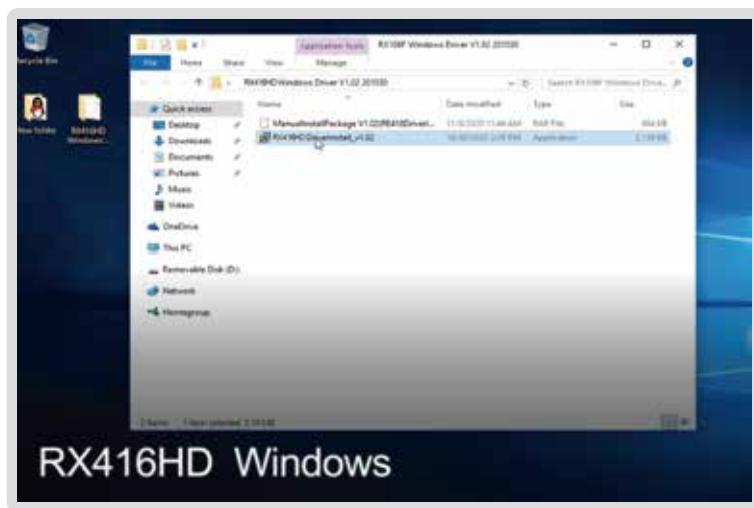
Recycle Bin

New folder

RX416HD Windows...

Application Tools

RX106F Windows Driver V1.02 201030

File Home Share View Manage

RX416HD Windows Driver V1.02 201030

Search RX106F Windows Drive...

Quick access

Desktop

Downloads

Documents

Pictures

Music

Videos

OneDrive

This PC

Removable Disk (D:)

Network

Homegroup

Name

Date modified

Type

Size

ManualInstallPackage V1.02(RX416Driver)...

RX416HD DriverInstall_v1.02

2 items 1 item selected

RX416HD Windows